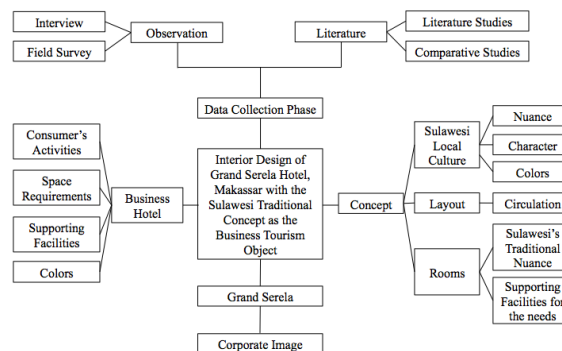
Interview

Field Survey

Observation

Literature

Literature Studies

Comparative Studies

Data Collection Phase

Consumer's Activities

Space Requirements

Supporting Facilities

Colors

Business Hotel

Interior Design of Grand Serela Hotel, Makassar with the Sulawesi Traditional Concept as the Business Tourism Object

Concept

Sulawesi Local Culture

Nuance

Character

Colors

Layout

Circulation

Rooms

Sulawesi's Traditional Nuance

Supporting Facilities for the needs

Grand Serela

Corporate Image